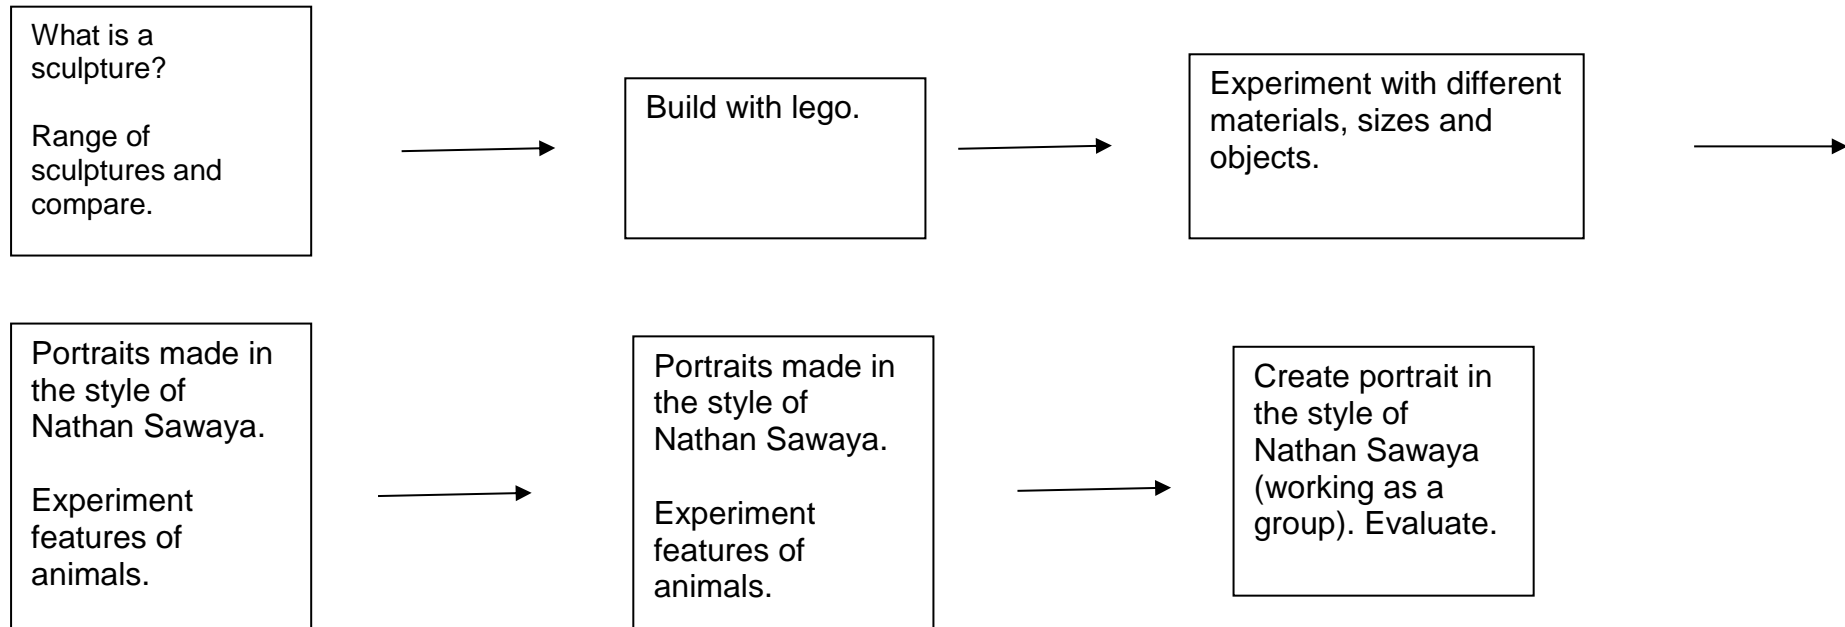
What is a sculpture?

Range of sculptures and compare.

Build with lego.

Experiment with different materials, sizes and objects.

Portraits made in the style of Nathan Sawaya.

Experiment features of animals.

Portraits made in the style of Nathan Sawaya.

Experiment features of animals.

Create portrait in the style of Nathan Sawaya (working as a group). Evaluate.